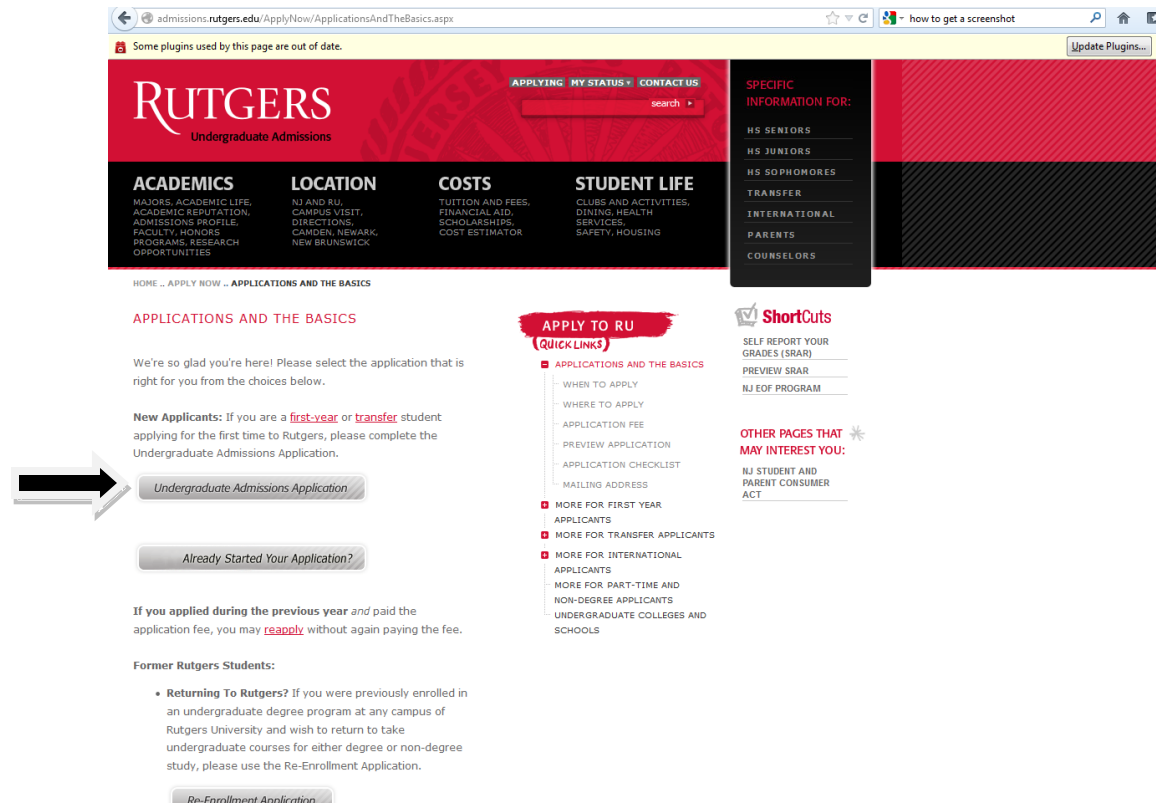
admissions.rutgers.edu/ApplyNow/ApplicationsAndTheBasics.aspx

how to get a screenshot

Some plugins used by this page are out of date.

Update Plugins...

RUTGERS
Undergraduate Admissions

APPLYING MY STATUS CONTACT US

search

SPECIFIC INFORMATION FOR:

HS SENIORS
HS JUNIORS
HS SOPHOMORES
TRANSFER
INTERNATIONAL
PARENTS
COUNSELORS

ACADEMICS
MAJORS, ACADEMIC LIFE, ACADEMIC REPUTATION, ADMISSIONS PROFILE, FACULTY, HONORS PROGRAMS, RESEARCH OPPORTUNITIES

LOCATION
NJ AND RU, CAMPUS VISIT, DIRECTIONS, CAMDEN, NEWARK, NEW BRUNSWICK

COSTS
TUITION AND FEES, FINANCIAL AID, SCHOLARSHIPS, COST ESTIMATOR

STUDENT LIFE
CLUBS AND ACTIVITIES, DINING, HEALTH SERVICES, SAFETY, HOUSING

HOME .. APPLY NOW .. APPLICATIONS AND THE BASICS

APPLICATIONS AND THE BASICS

We're so glad you're here! Please select the application that is right for you from the choices below.

New Applicants: If you are a first-year or transfer student applying for the first time to Rutgers, please complete the Undergraduate Admissions Application.

Undergraduate Admissions Application

Already Started Your Application?

If you applied during the previous year and paid the application fee, you may reapply without again paying the fee.

Former Rutgers Students:

• Returning To Rutgers? If you were previously enrolled in an undergraduate degree program at any campus of Rutgers University and wish to return to take undergraduate courses for either degree or non-degree study, please use the Re-Enrollment Application.

Re-Enrollment Application

APPLY TO RU
QUICK LINKS

APPLICATIONS AND THE BASICS
WHEN TO APPLY
WHERE TO APPLY
APPLICATION FEE
PREVIEW APPLICATION
APPLICATION CHECKLIST
MAILING ADDRESS
MORE FOR FIRST YEAR APPLICANTS
MORE FOR TRANSFER APPLICANTS
MORE FOR INTERNATIONAL APPLICANTS
MORE FOR PART-TIME AND NON-DEGREE APPLICANTS
UNDERGRADUATE COLLEGES AND SCHOOLS

ShortCuts
SELF REPORT YOUR GRADES (SRAR)
PREVIEW SRAR
NJ EOF PROGRAM

OTHER PAGES THAT MAY INTEREST YOU:
NJ STUDENT AND PARENT CONSUMER ACT